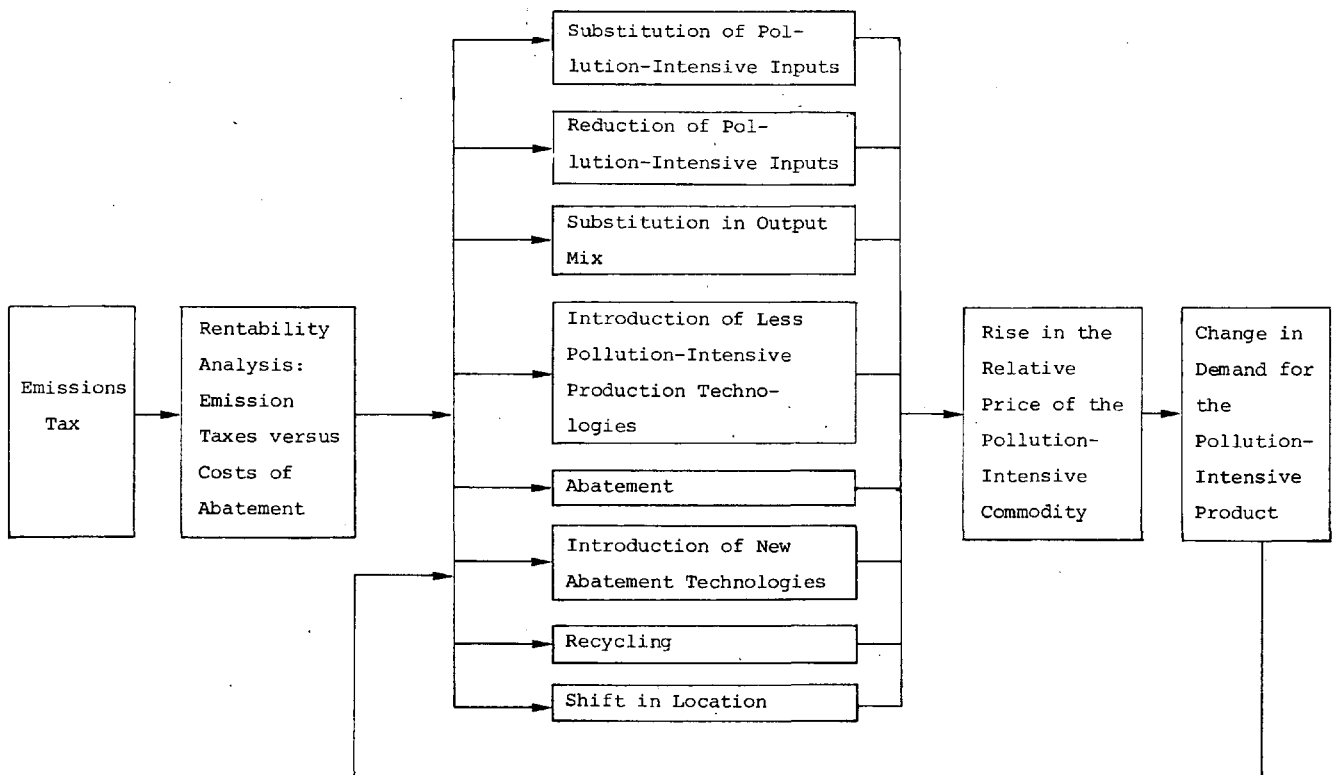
Emissions Tax

Rentability Analysis: Emission Taxes versus Costs of Abatement

Substitution of Pollution-Intensive Inputs

Reduction of Pollution-Intensive Inputs

Substitution in Output Mix

Introduction of Less Pollution-Intensive Production Technologies

Abatement

Introduction of New Abatement Technologies

Recycling

Shift in Location

Rise in the Relative Price of the Pollution-Intensive Commodity

Change in Demand for the Pollution-Intensive Product